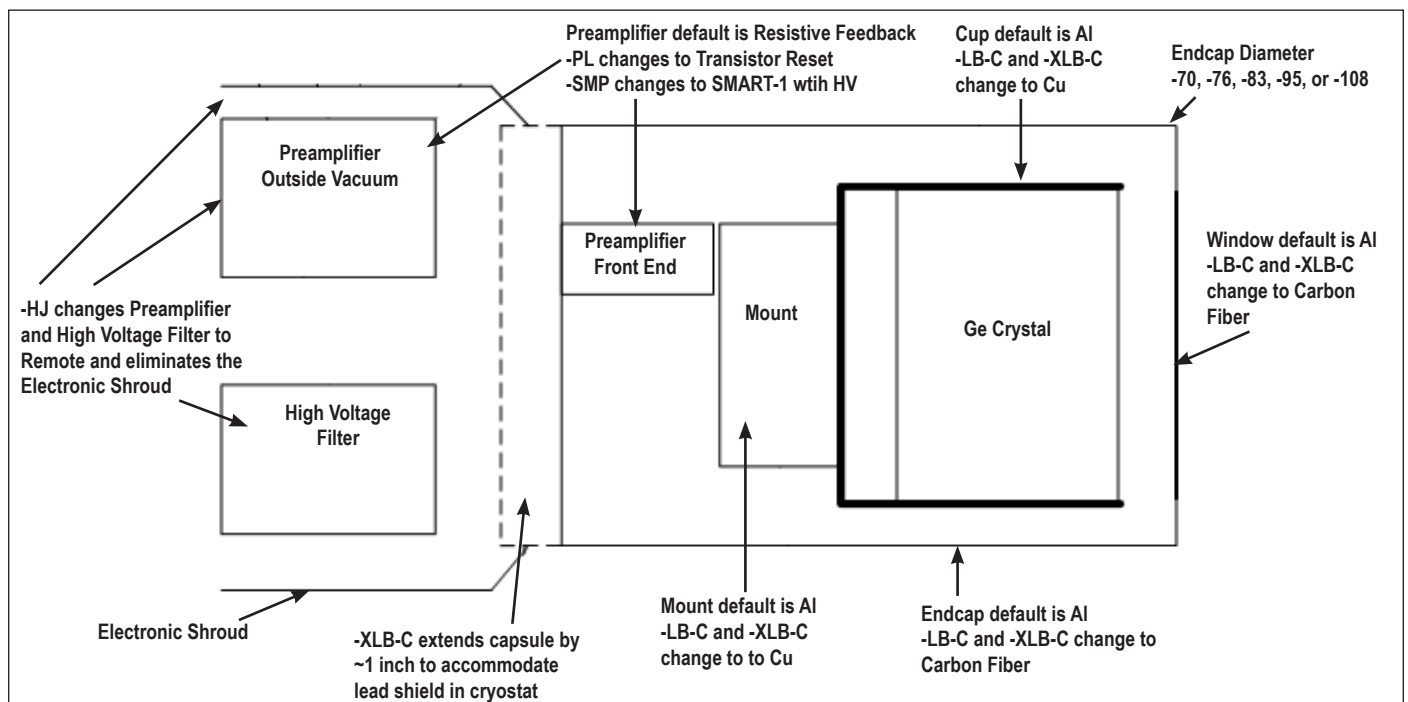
Preamplifier default is Resistive Feedback
-PL changes to Transistor Reset
-SMP changes to SMART-1 wtih HV

Cup default is Al
-LB-C and -XLB-C change to Cu

Endcap Diameter
-70, -76, -83, -95, or -108

Preamplifier Outside Vacuum

Preamplifier Front End

Mount

Ge Crystal

Window default is Al
-LB-C and -XLB-C change to Carbon Fiber

-HJ changes Preamplifier and High Voltage Filter to Remote and eliminates the Electronic Shroud

High Voltage Filter

Electronic Shroud

-XLB-C extends capsule by ~1 inch to accommodate lead shield in cryostat

Mount default is Al
-LB-C and -XLB-C change to to Cu

Endcap default is Al
-LB-C and -XLB-C change to Carbon Fiber